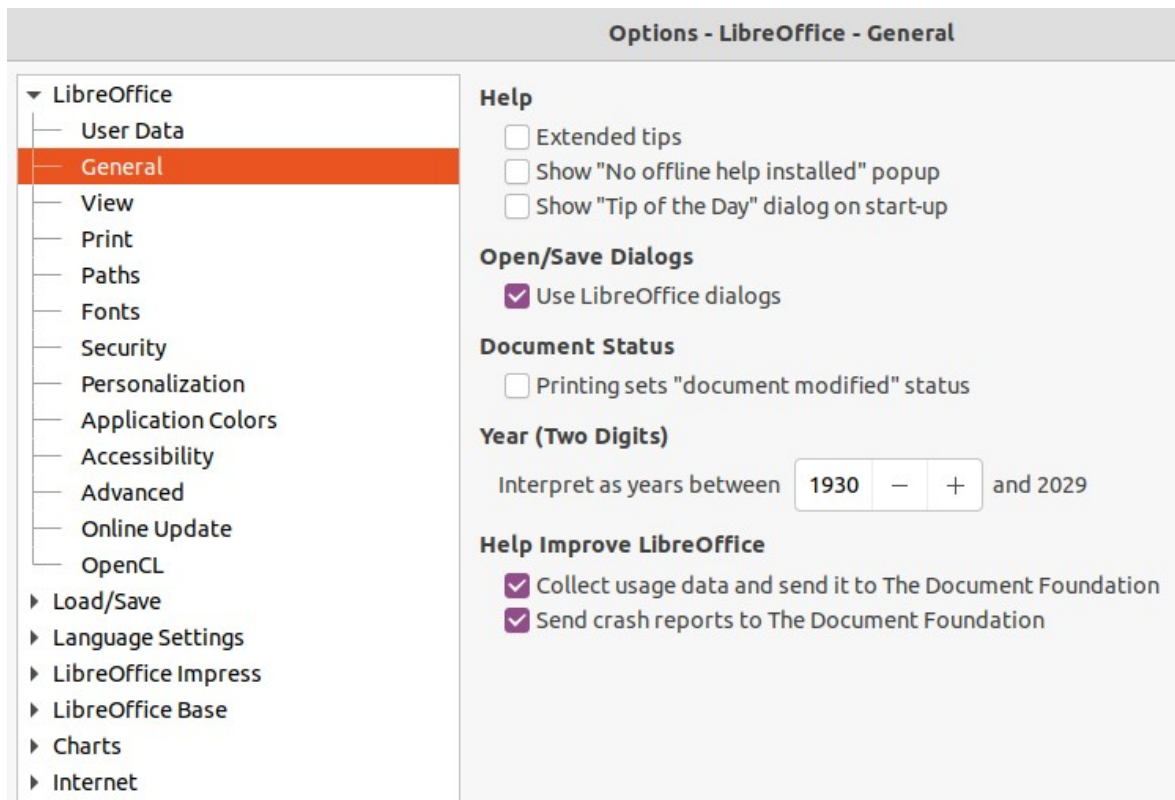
Options - LibreOffice - General

LibreOffice
User Data
General
View
Print
Paths
Fonts
Security
Personalization
Application Colors
Accessibility
Advanced
Online Update
OpenCL
Load/Save
Language Settings
LibreOffice Impress
LibreOffice Base
Charts
Internet

Help
Extended tips
Show "No offline help installed" popup
Show "Tip of the Day" dialog on start-up

Open/Save Dialogs
Use LibreOffice dialogs

Document Status
Printing sets "document modified" status

Year (Two Digits)
Interpret as years between 1930 − + and 2029

Help Improve LibreOffice
Collect usage data and send it to The Document Foundation
Send crash reports to The Document Foundation